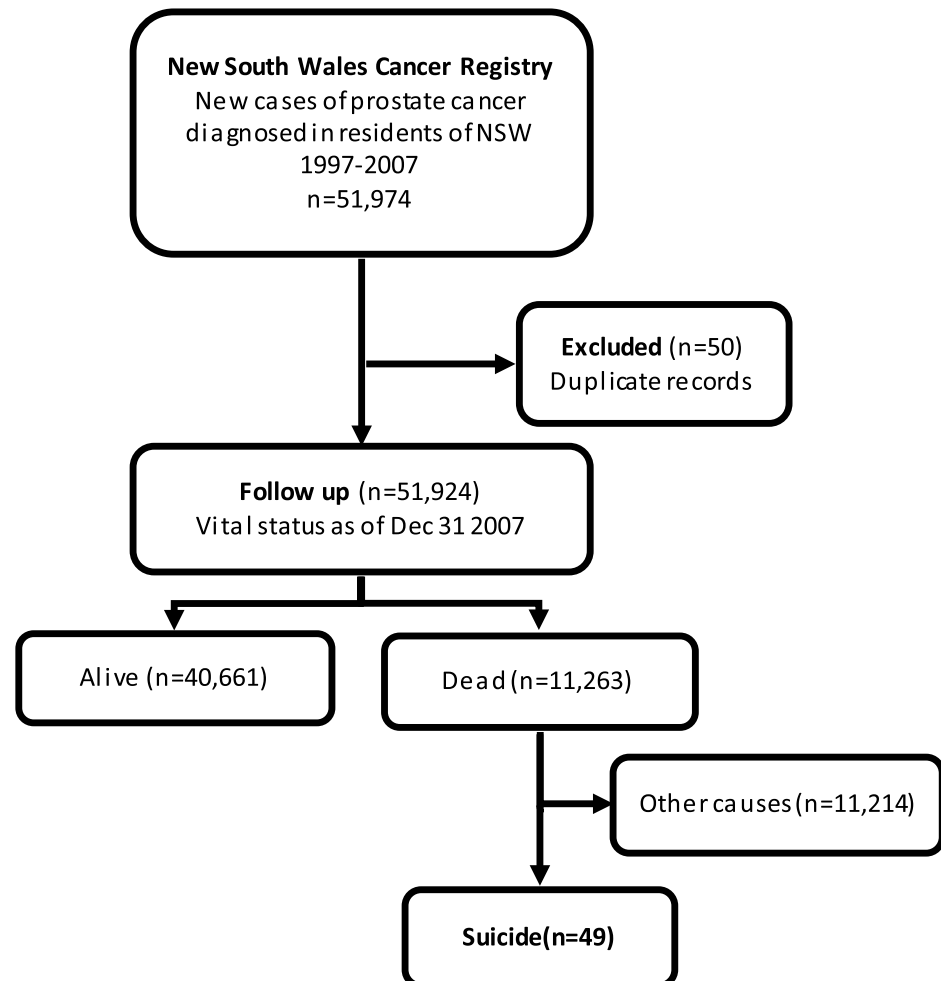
New South Wales Cancer Registry
New cases of prostate cancer diagnosed in residents of NSW
1997-2007
n=51,974

Excluded (n=50)
Duplicate records

Follow up (n=51,924)
Vital status as of Dec 31 2007

Alive (n=40,661)

Dead (n=11,263)

Other causes (n=11,214)

Suicide(n=49)